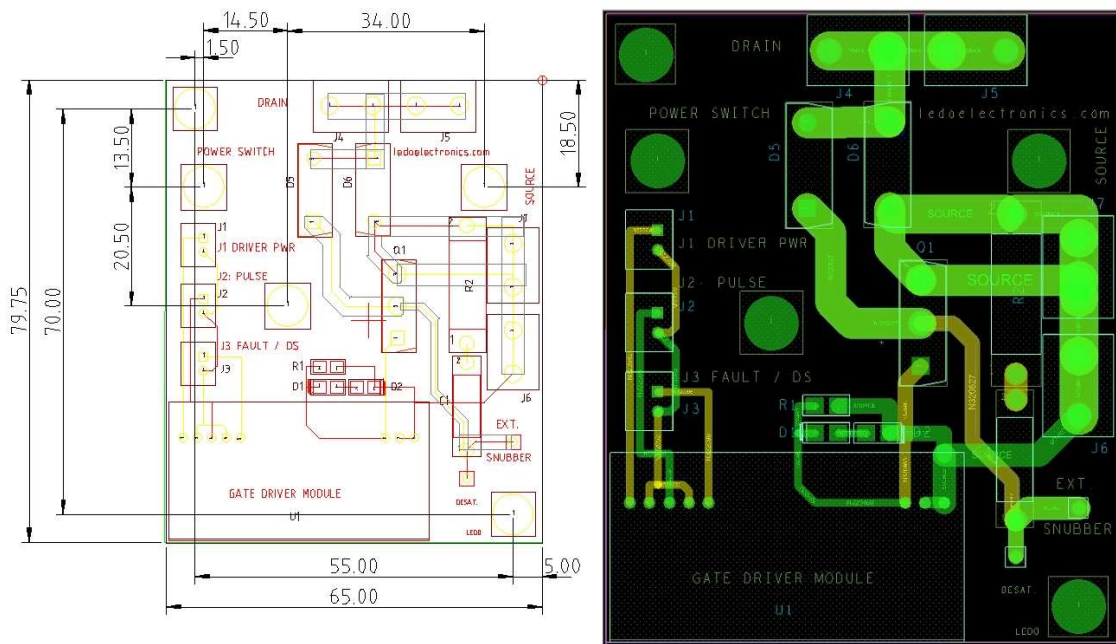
14.50
34.00
1.50
DRAIN
J4
J5
18.50
13.50
POWER SWITCH
ledoelectronics.com
D5
D6
SOURCE
J1
J7
20.50
J1 DRIVER PWR
Q1
R2
J2: PULSE
79.75
70.00
J2
J3 FAULT / DS
J3
J6
R1
D1
D2
C1
EXT.
SNUBBER
GATE DRIVER MODULE
U1
DESAT.
LEDO
55.00
5.00
65.00

DRAIN
J4
J5
POWER SWITCH
ledoelectronics.com
D5
D6
SOURCE
SOURCE
J1
J1 DRIVER PWR
Q1
SOURCE
J2 PULSE
J2
J3 FAULT / DS
J3
R1
D1
J6
EXT
SNUBBER
GATE DRIVER MODULE
U1
DESAT
LEDO